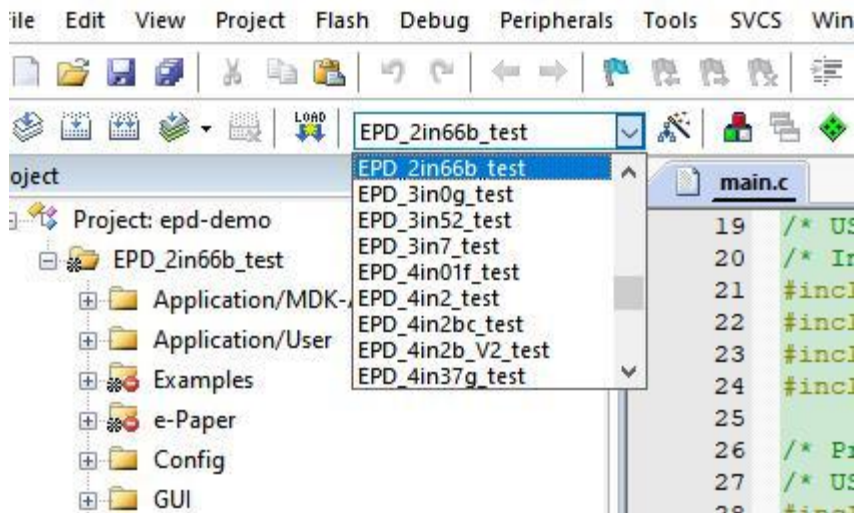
ile Edit View Project Flash Debug Peripherals Tools SVCS Win

LOAD

EPD_2in66b_test

oject

Project: epd-demo

EPD_2in66b_test

Application/MDK-/

Application/User

Examples

e-Paper

Config

GUI

EPD_2in66b_test
EPD_3in0g_test
EPD_3in52_test
EPD_3in7_test
EPD_4in01f_test
EPD_4in2_test
EPD_4in2bc_test
EPD_4in2b_V2_test
EPD_4in37g_test

main.c

19 /* US
20 /* In
21 #incl
22 #incl
23 #incl
24 #incl
25
26 /* Pr
27 /* US
28 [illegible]